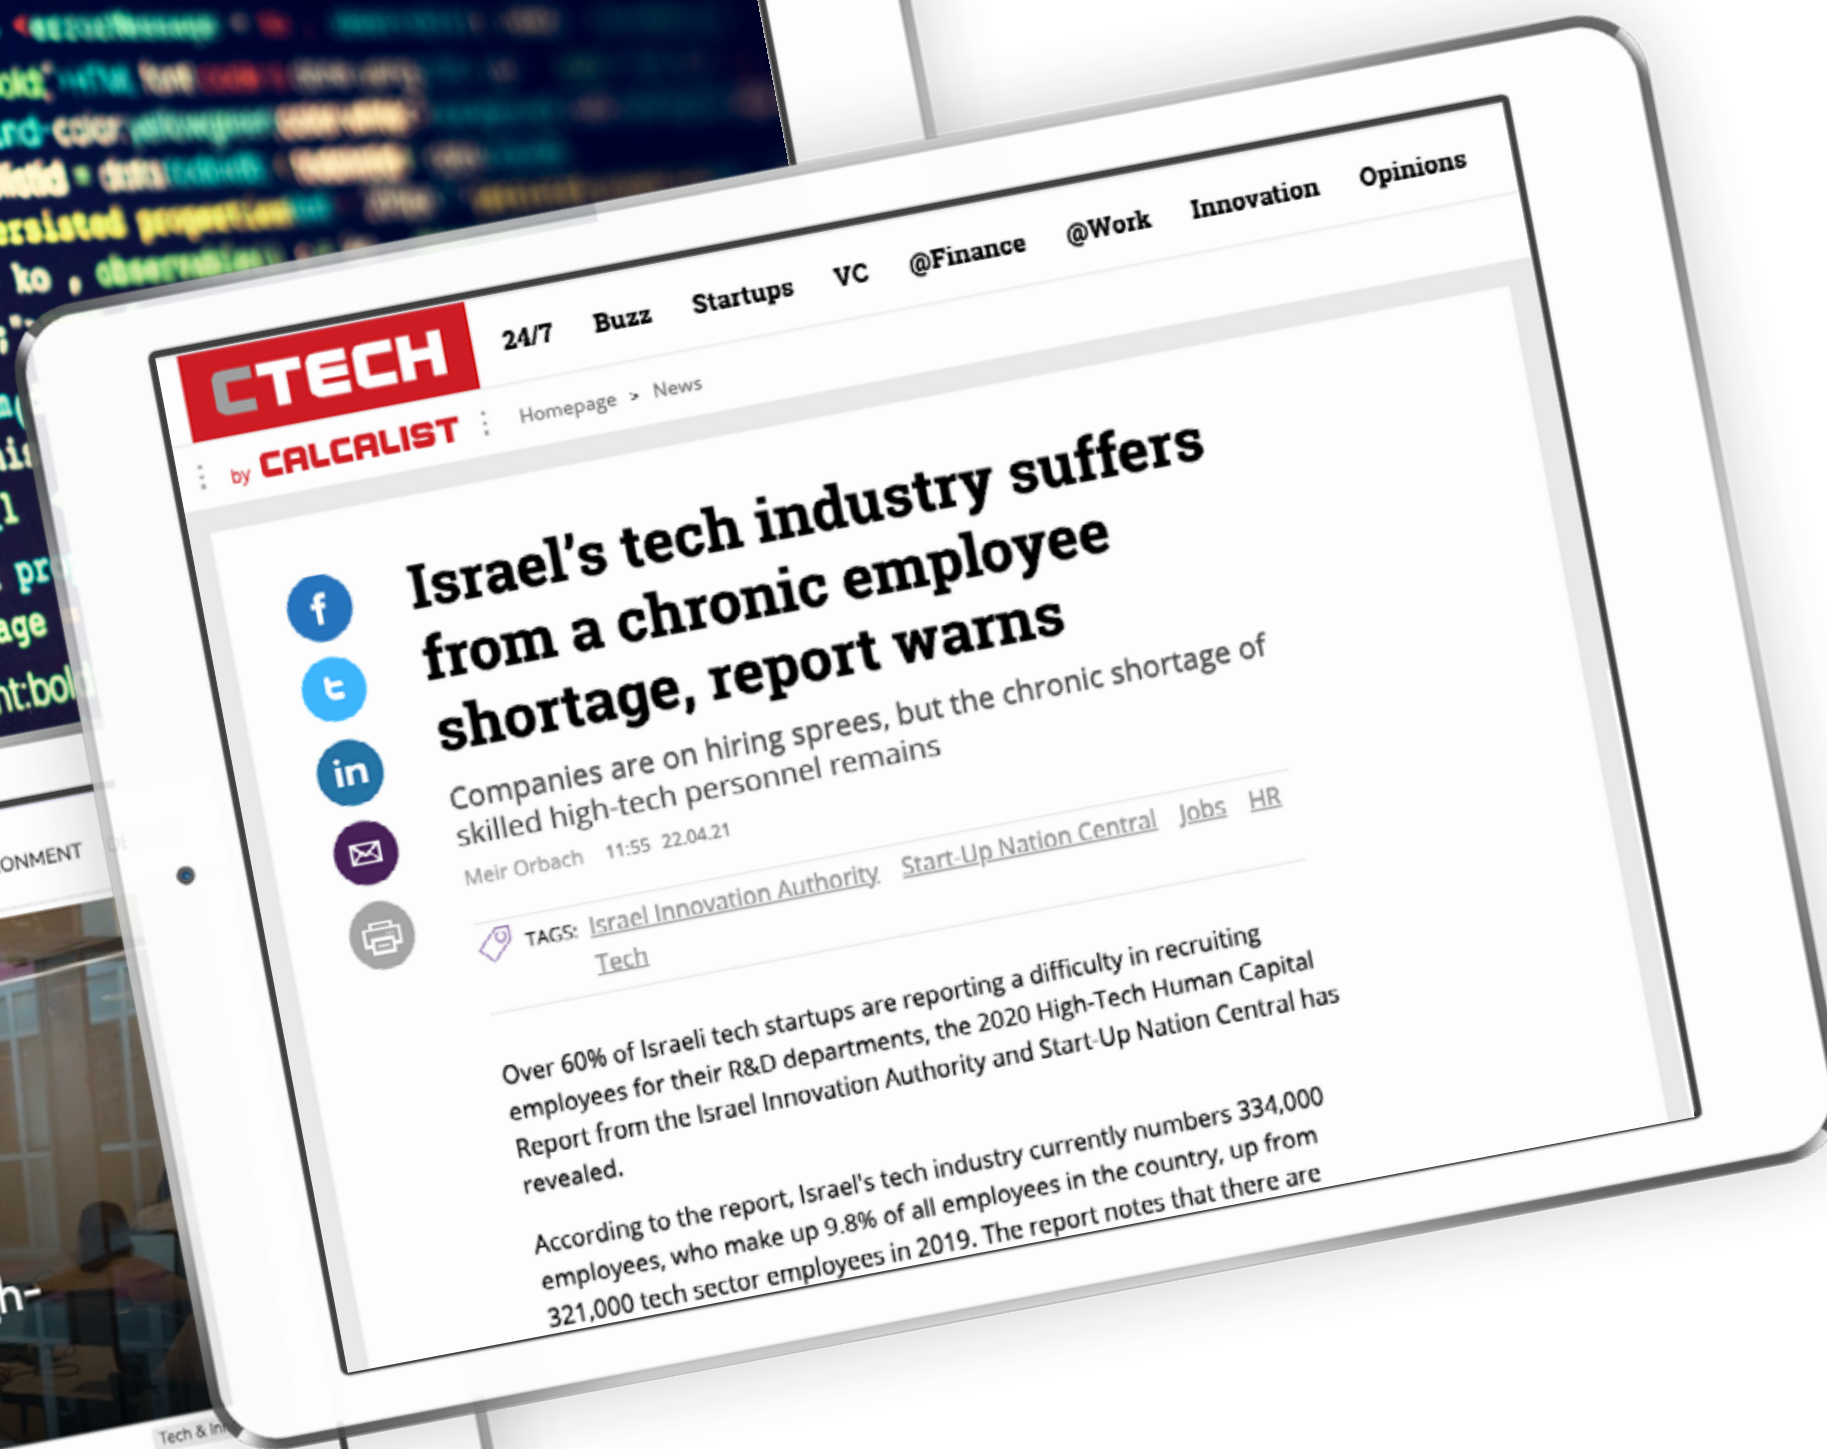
CTECH by CALCALIST

24/7 Buzz Startups VC @Finance @Work Innovation Opinions

Homepage > News

Israel's tech industry suffers from a chronic employee shortage, report warns

Companies are on hiring sprees, but the chronic shortage of skilled high-tech personnel remains

Meir Orbach 11:55 22.04.21

TAGS: Israel Innovation Authority Start-Up Nation Central Jobs HR Tech

Over 60% of Israeli tech startups are reporting a difficulty in recruiting employees for their R&D departments, the 2020 High-Tech Human Capital Report from the Israel Innovation Authority and Start-Up Nation Central has revealed.

According to the report, Israel's tech industry currently numbers 334,000 employees, who make up 9.8% of all employees in the country, up from 321,000 tech sector employees in 2019. The report notes that there are

ONMENT

h-

Tech & In